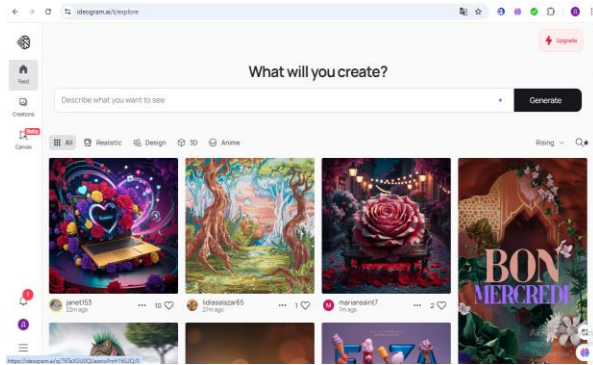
ideogram.ai/t/explore

Upgrade

Feed

Creations

Beta

Canvas

What will you create?

Describe what you want to see

Generate

All Realistic Design 3D Anime

Rising

BON MERCREDI

janet153
22m ago
10

lidiasalazar65
27m ago
1

mariansaint7
7m ago
2

1

https://ideogram.ai/g/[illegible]